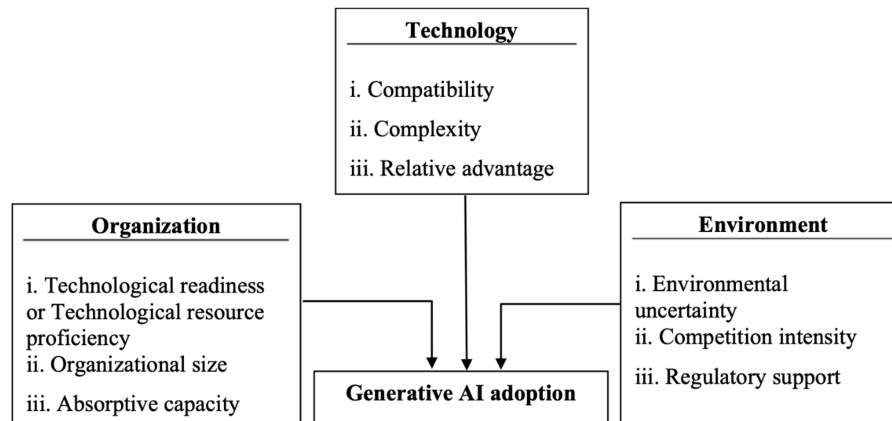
Technology

i. Compatibility

ii. Complexity

iii. Relative advantage

Organization

i. Technological readiness or Technological resource proficiency
ii. Organizational size

iii. Absorptive capacity

Environment

i. Environmental uncertainty
ii. Competition intensity

iii. Regulatory support

Generative AI adoption